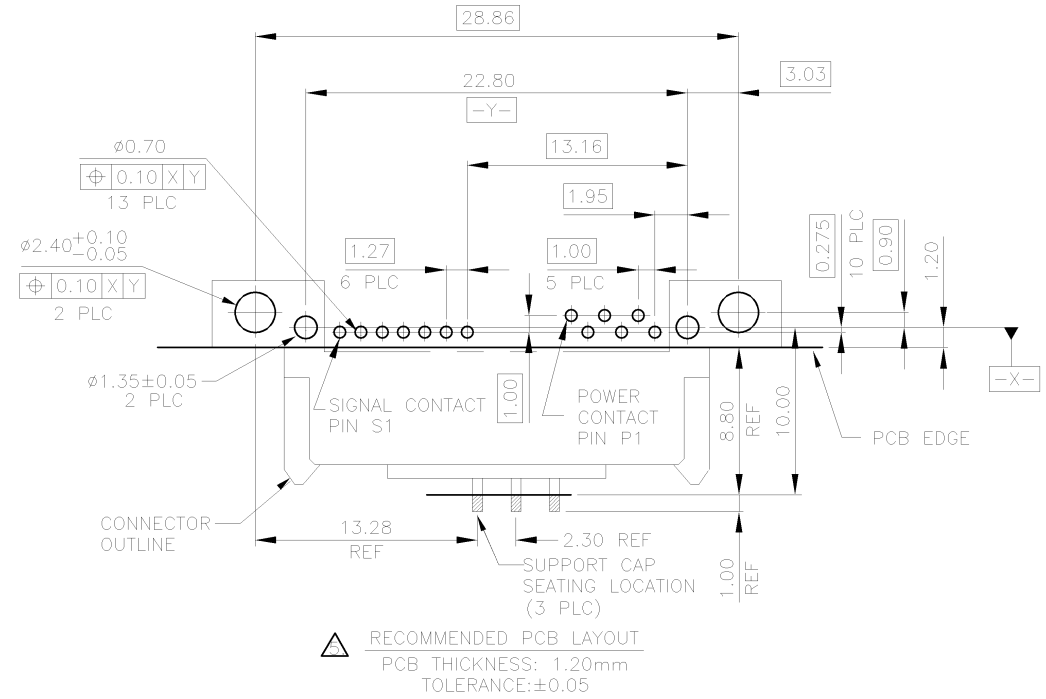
28.86

22.80

3.03

-Y-

ø0.70

$\oplus$ 0.10 X Y

13 PLC

13.16

1.95

ø2.40$^{+0.10}_{-0.05}$

$\oplus$ 0.10 X Y

2 PLC

1.27

6 PLC

1.00

5 PLC

0.275

10 PLC

0.90

1.20

ø1.35±0.05

2 PLC

SIGNAL CONTACT PIN S1

1.00

POWER CONTACT PIN P1

8.80 REF

10.00

-X-

PCB EDGE

CONNECTOR OUTLINE

13.28 REF

2.30 REF

SUPPORT CAP SEATING LOCATION (3 PLC)

1.00 REF

5

RECOMMENDED PCB LAYOUT

PCB THICKNESS: 1.20mm

TOLERANCE:±0.05